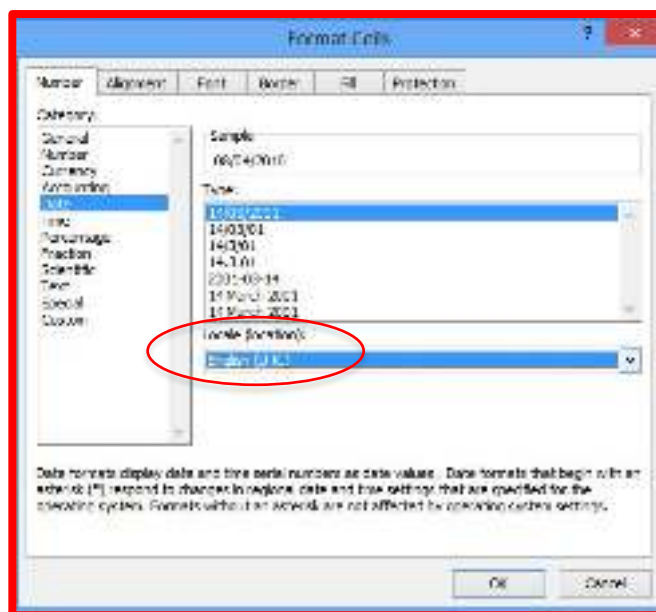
Format Cells

?

Number | Alignment | Font | Border | Fill | Protection

Category:

General
Number
Currency
Accounting
Date
Time
Percentage
Fraction
Scientific
Text
Special
Custom

Sample
08/04/2016

Type:

14/03/2001
14/03/01
14/3/01
14.3.01
2001-03-14
14 March 2001
14 March 2001

Locale (location):

English (U.K.)

Date formats display date and time serial numbers as date values. Date formats that begin with an asterisk (*) respond to changes in regional date and time settings that are specified for the operating system. Formats without an asterisk are not affected by operating system settings.

OK

Cancel